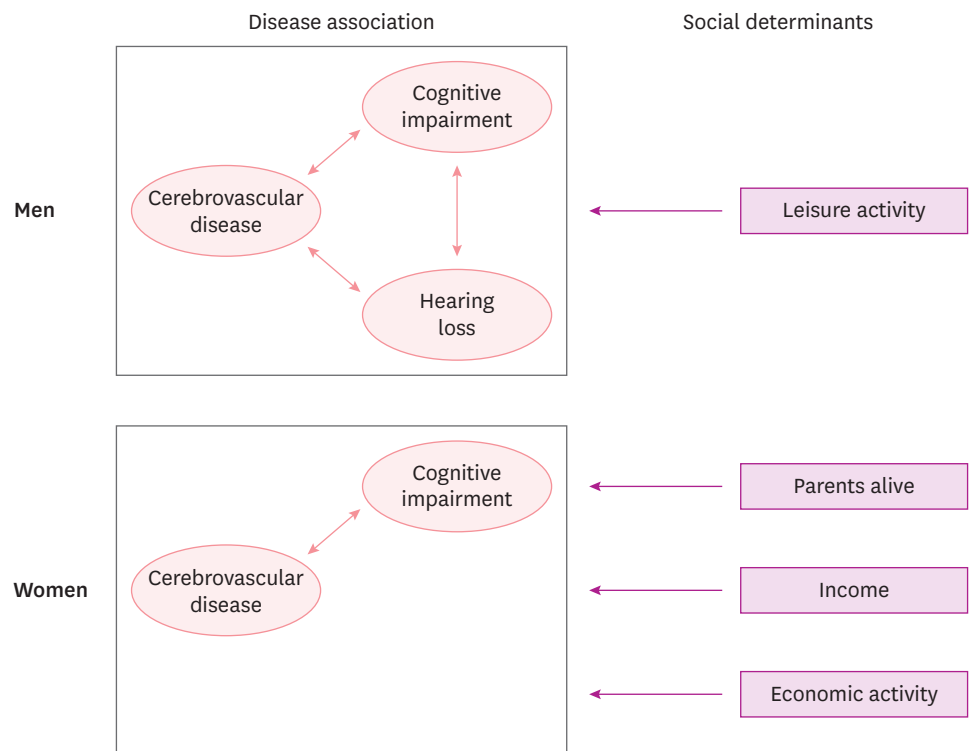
Disease association

Social determinants

Men

Cognitive impairment

Cerebrovascular disease

Hearing loss

Leisure activity

Women

Cognitive impairment

Cerebrovascular disease

Parents alive

Income

Economic activity